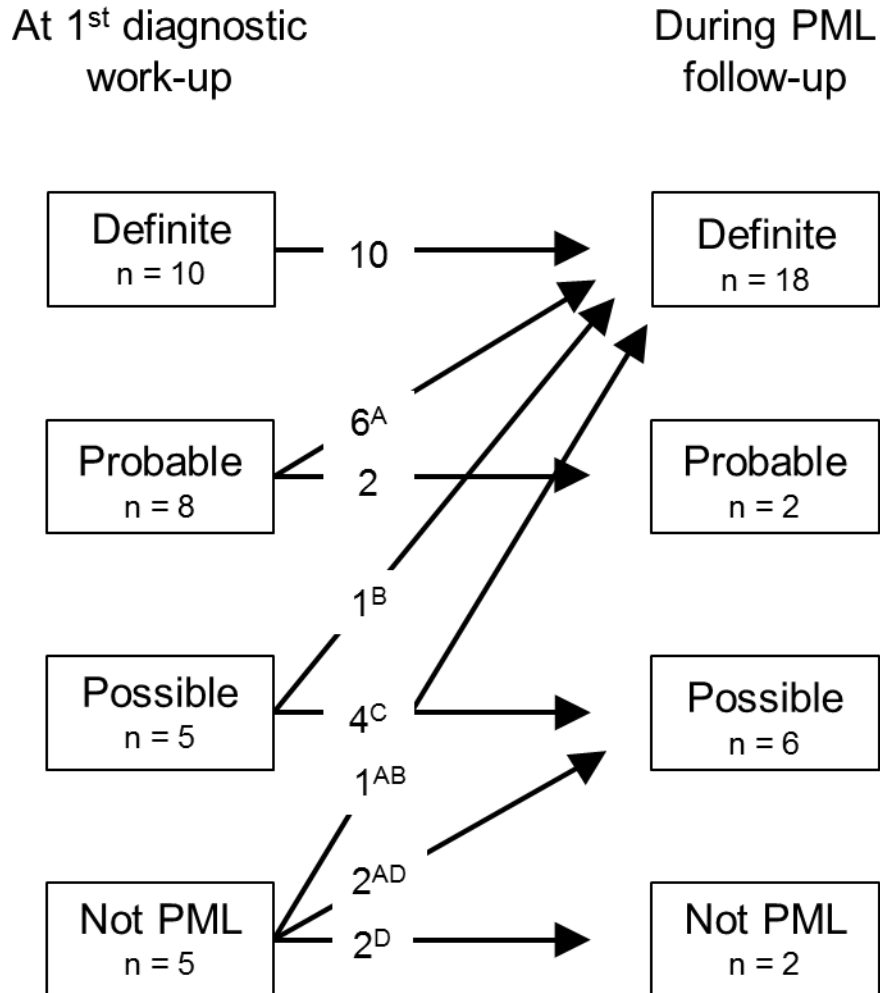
At 1$^{st}$ diagnostic work-up

During PML follow-up

Definite
n = 10

10

Definite
n = 18

6$^{A}$

Probable
n = 8

2

Probable
n = 2

1$^{B}$

Possible
n = 5

4$^{C}$

Possible
n = 6

1$^{AB}$

2$^{AD}$

Not PML
n = 5

2$^{D}$

Not PML
n = 2